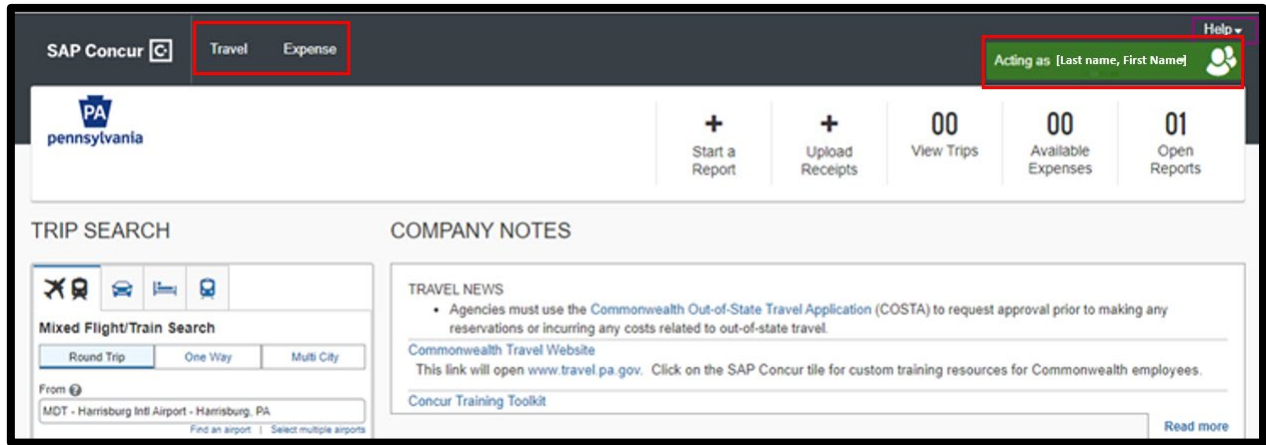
SAP Concur

Travel Expense

Help

Acting as [Last name, First Name]

PA
pennsylvania

+
Start a Report

+
Upload Receipts

00
View Trips

00
Available Expenses

01
Open Reports

TRIP SEARCH

Mixed Flight/Train Search

| Round Trip | One Way | Multi City |
|---|---|---|

From

MDT - Harrisburg Intl Airport - Harrisburg, PA

Find an airport | Select multiple airports

COMPANY NOTES

TRAVEL NEWS

• Agencies must use the Commonwealth Out-of-State Travel Application (COSTA) to request approval prior to making any reservations or incurring any costs related to out-of-state travel.

Commonwealth Travel Website

This link will open www.travel.pa.gov. Click on the SAP Concur tile for custom training resources for Commonwealth employees.

Concur Training Toolkit

Read more